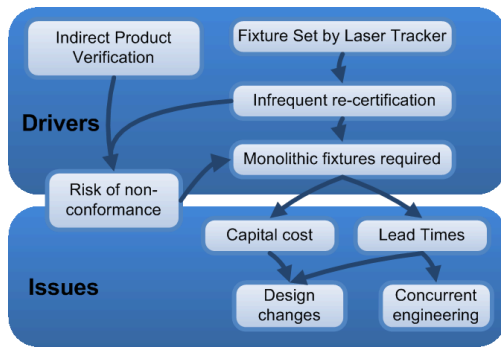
Indirect Product Verification

Fixture Set by Laser Tracker

Infrequent re-certification

Drivers

Monolithic fixtures required

Risk of non-conformance

Capital cost

Lead Times

Issues

Design changes

Concurrent engineering